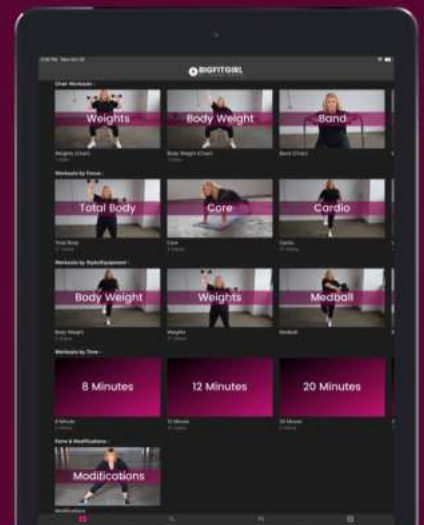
BIGFITGIRL

Chair Workouts

Weights

Body Weight

Band

Weights (Chair)

Body Weight (Chair)

Band (Chair)

Workouts by Focus

Total Body

Core

Cardio

Total Body

Core

Cardio

Workouts by Style/Equipment

Body Weight

Weights

Medball

Body Weight

Weights

Medball

Workouts by Time

8 Minutes

12 Minutes

20 Minutes

8 Minute

12 Minute

20 Minute

Form & Modifications

Modifications

Modifications